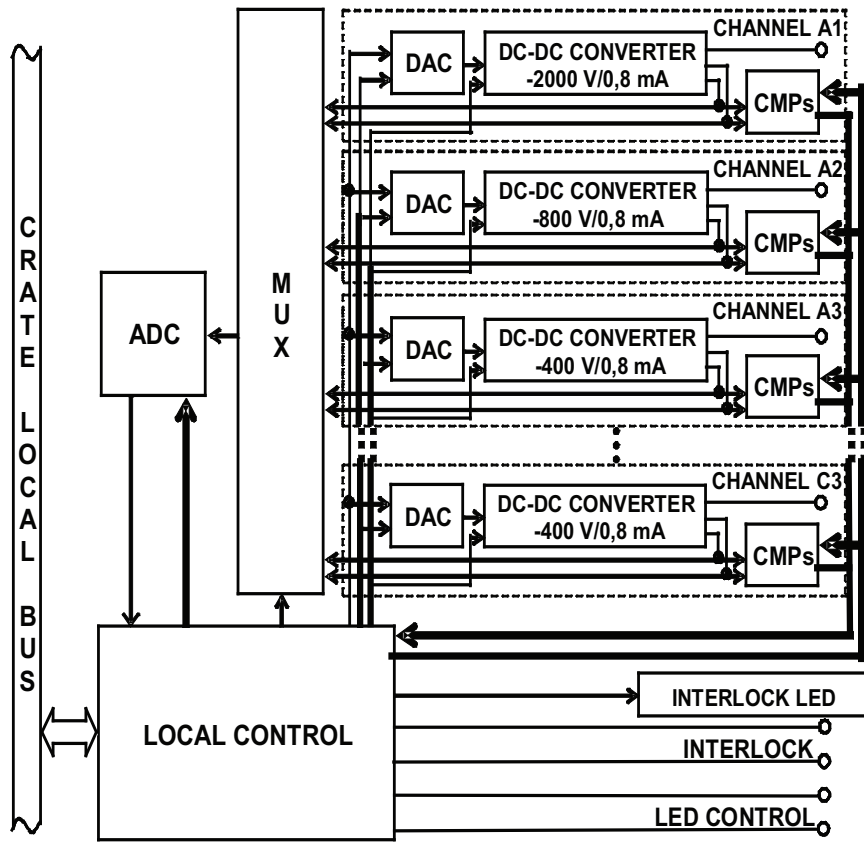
C
R
A
T
E

L
O
C
A
L

B
U
S

ADC

M
U
X

DAC
DC-DC CONVERTER
-2000 V/0,8 mA
CHANNEL A1
CMPs

DAC
DC-DC CONVERTER
-800 V/0,8 mA
CHANNEL A2
CMPs

DAC
DC-DC CONVERTER
-400 V/0,8 mA
CHANNEL A3
CMPs

DAC
DC-DC CONVERTER
-400 V/0,8 mA
CHANNEL C3
CMPs

LOCAL CONTROL

INTERLOCK LED
INTERLOCK
LED CONTROL